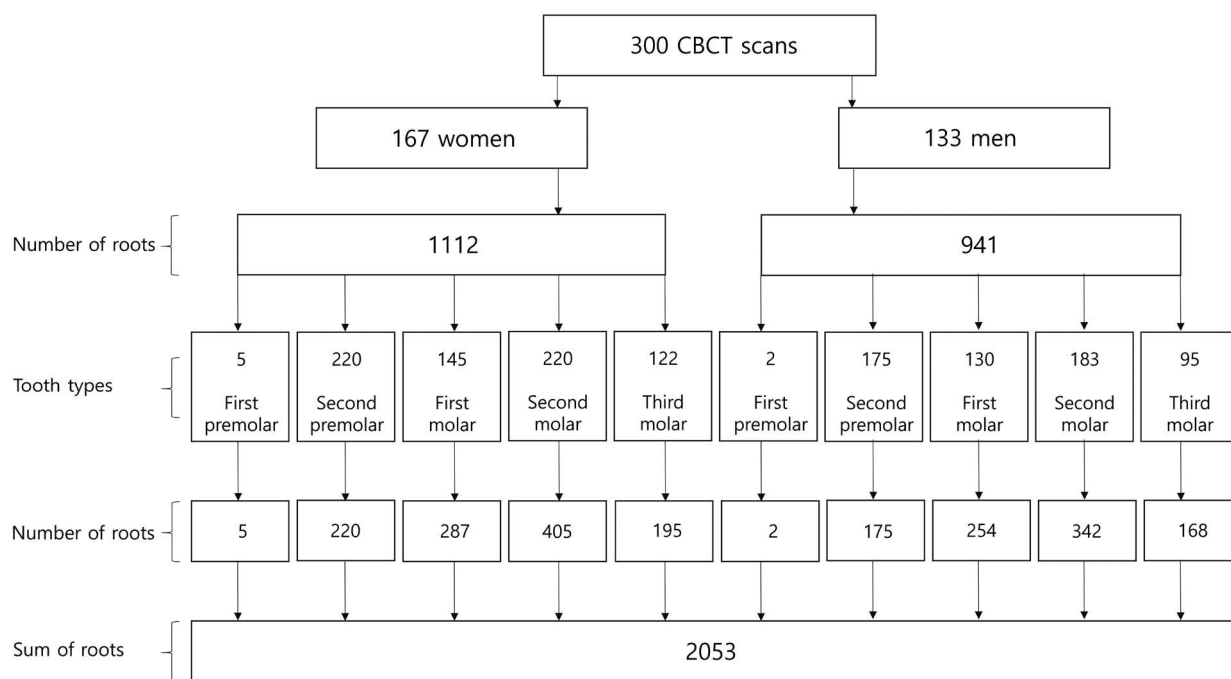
300 CBCT scans

167 women

133 men

Number of roots

1112

941

Tooth types

5 First premolar

220 Second premolar

145 First molar

220 Second molar

122 Third molar

2 First premolar

175 Second premolar

130 First molar

183 Second molar

95 Third molar

Number of roots

5

220

287

405

195

2

175

254

342

168

Sum of roots

2053